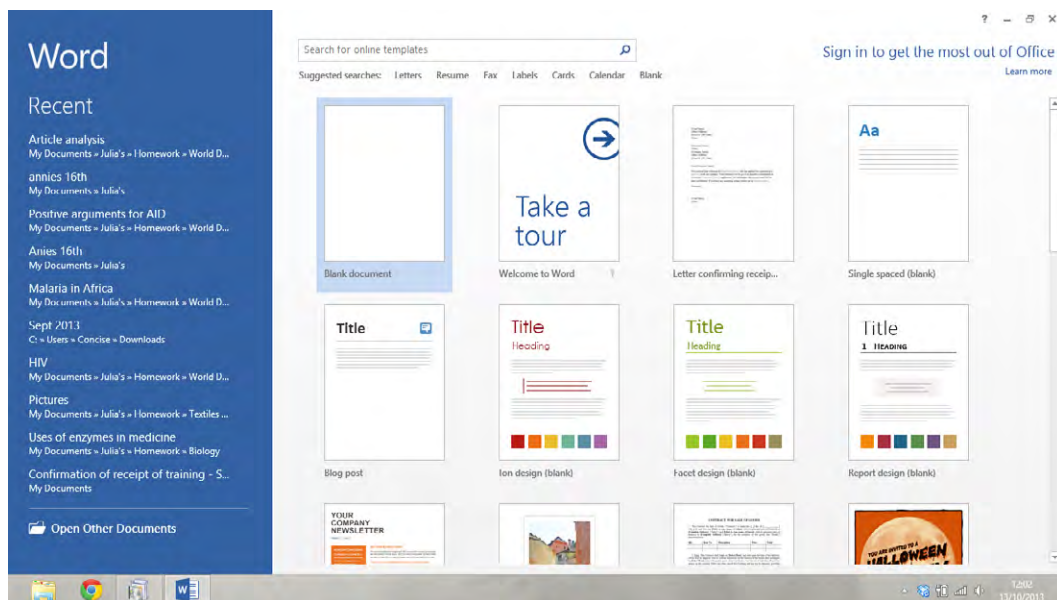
Word

Recent

Article analysis
My Documents » Julia's » Homework » World D...

annies 16th
My Documents » Julia's

Positive arguments for AID
My Documents » Julia's » Homework » World D...

Anies 16th
My Documents » Julia's

Malaria in Africa
My Documents » Julia's » Homework » World D...

Sept 2013
C: » Users » Concise » Downloads

HIV
My Documents » Julia's » Homework » World D...

Pictures
My Documents » Julia's » Homework » Textiles ...

Uses of enzymes in medicine
My Documents » Julia's » Homework » Biology

Confirmation of receipt of training - S...
My Documents

Open Other Documents

? – ✕

Search for online templates

Suggested searches: Letters Resume Fax Labels Cards Calendar Blank

Sign in to get the most out of Office
Learn more

Blank document

Take a tour
Welcome to Word

Letter confirming receip...

Aa
Single spaced (blank)

Title
Blog post

Title
Heading
Ion design (blank)

Title
Heading
Facet design (blank)

Title
1 Heading
Report design (blank)

YOUR COMPANY NEWSLETTER

YOU ARE INVITED TO A HALLOWEEN

12:02
13/10/2013